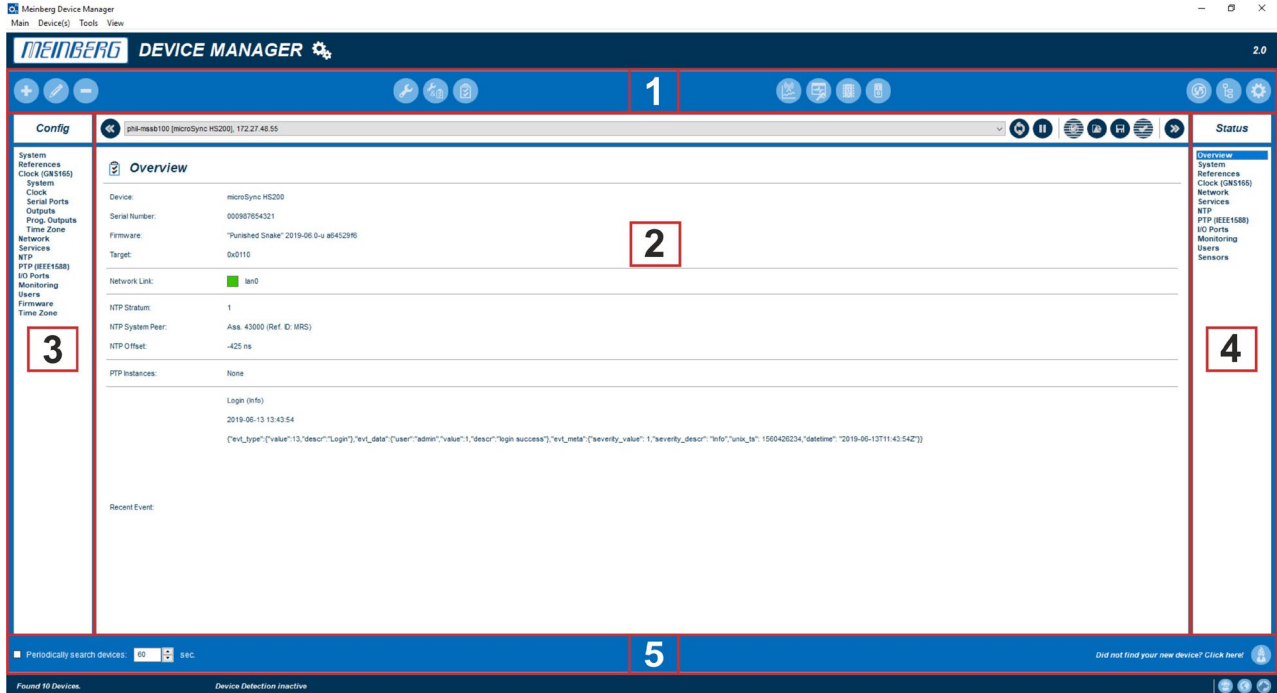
Meinberg Device Manager

Main Device(s) Tools View

MEINBERG DEVICE MANAGER

2.0

1

Config

phil-mssb100 [microSync HS200], 172.27.48.55

Status

System
References
Clock (GNS165)
System
Clock
Serial Ports
Outputs
Prog. Outputs
Time Zone
Network
Services
NTP
PTP (IEEE1588)
I/O Ports
Monitoring
Users
Firmware
Time Zone

3

Overview

Device: microSync HS200

Serial Number: 000987654321

Firmware: "Punished Snake" 2019-06.0-u a64529f6

Target: 0x0110

2

Network Link: lan0

NTP Stratum: 1

NTP System Peer: Ass. 43000 (Ref. ID: MRS)

NTP Offset: -425 ns

PTP Instances: None

Login (Info)

2019-06-13 13:43:54

{"evt_type":{"value":13,"descr":"Login"},"evt_data":{"user":"admin","value":1,"descr":"login success"},"evt_meta":{"severity_value": 1,"severity_descr": "Info","unix_ts": 1560426234,"datetime": "2019-06-13T11:43:54Z"}}

Recent Event:

Overview
System
References
Clock (GNS165)
Network
Services
NTP
PTP (IEEE1588)
I/O Ports
Monitoring
Users
Sensors

4

Periodically search devices: 60 sec.

5

Did not find your new device? Click here!

Found 10 Devices.

Device Detection inactive